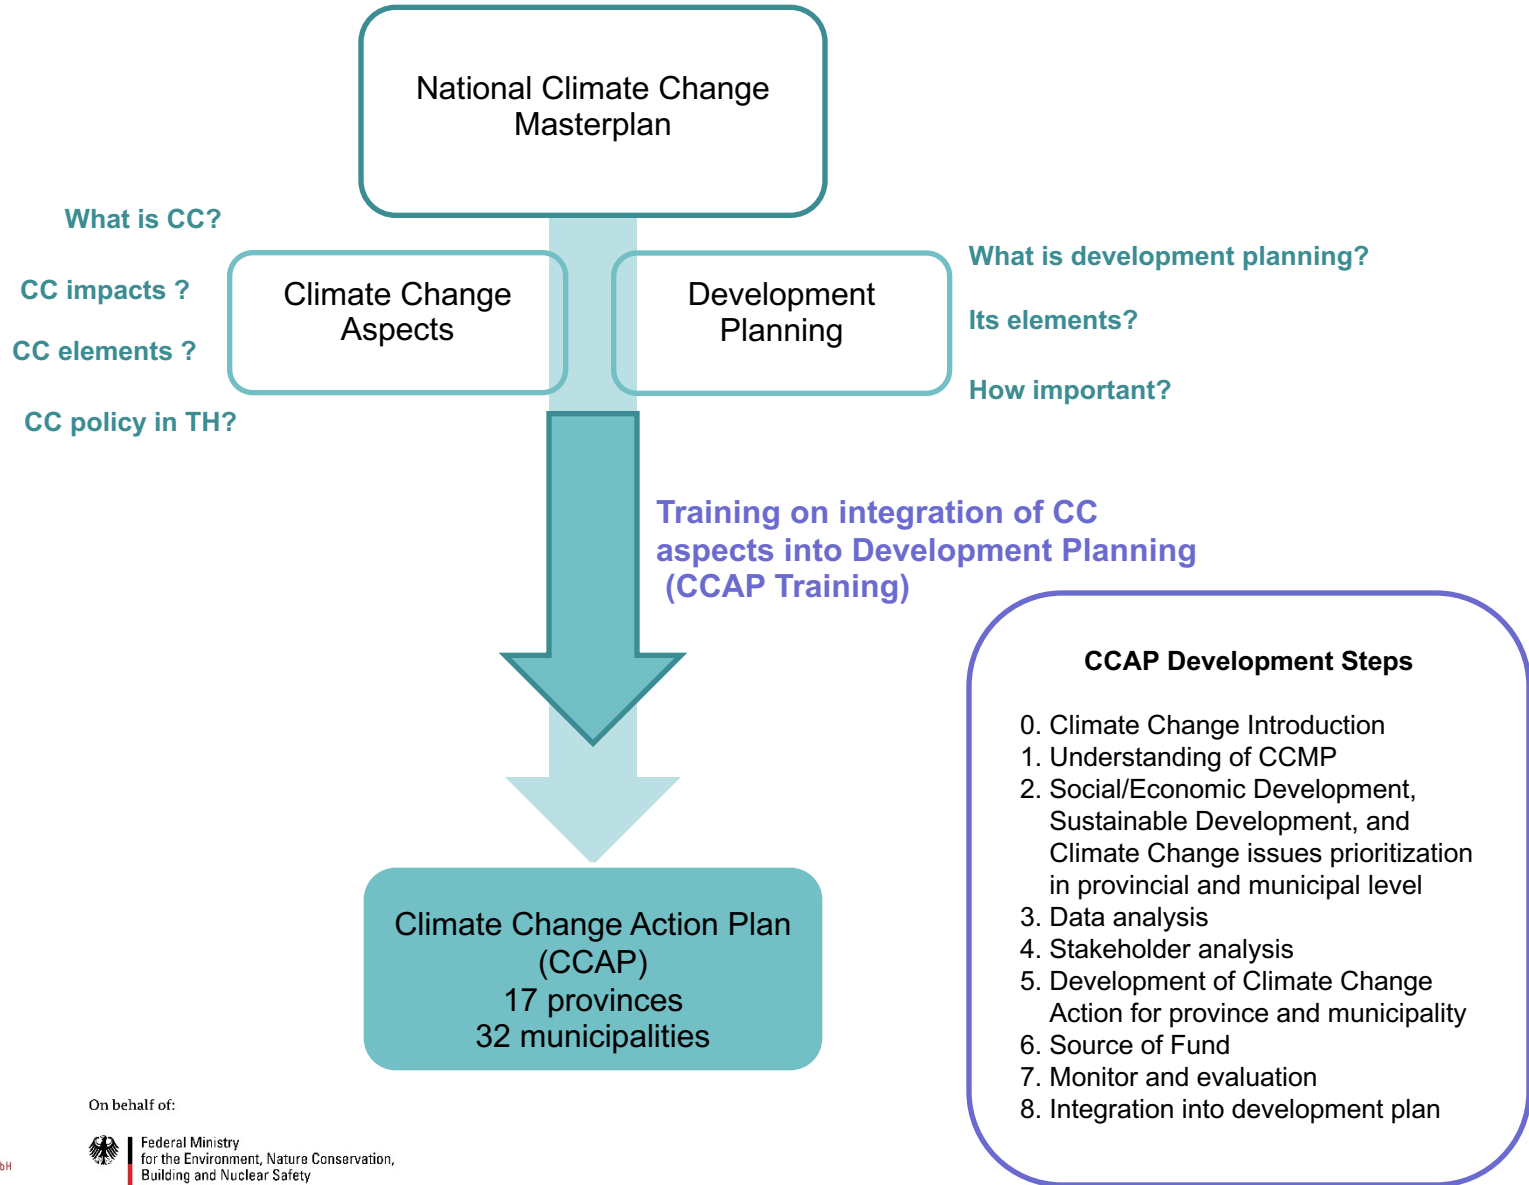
National Climate Change Masterplan

What is CC?

CC impacts ?

CC elements ?

CC policy in TH?

Climate Change Aspects

Development Planning

What is development planning?

Its elements?

How important?

Training on integration of CC aspects into Development Planning (CCAP Training)

Climate Change Action Plan (CCAP)
17 provinces
32 municipalities

CCAP Development Steps

0. Climate Change Introduction
1. Understanding of CCMP
2. Social/Economic Development, Sustainable Development, and Climate Change issues prioritization in provincial and municipal level
3. Data analysis
4. Stakeholder analysis
5. Development of Climate Change Action for province and municipality
6. Source of Fund
7. Monitor and evaluation
8. Integration into development plan

On behalf of:

Federal Ministry for the Environment, Nature Conservation, Building and Nuclear Safety

bH